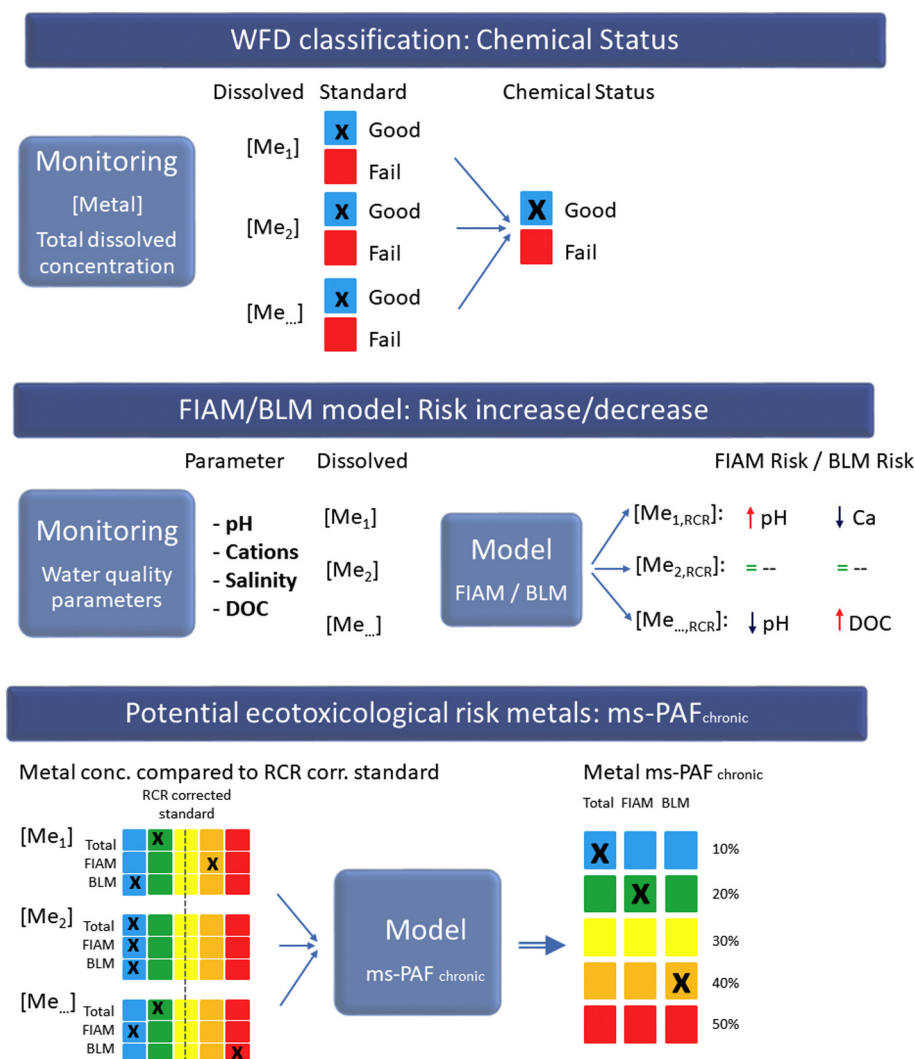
WFD classification: Chemical Status

Dissolved Standard Chemical Status

Monitoring
[Metal]
Total dissolved concentration

[Me$_1$] X Good
Fail

[Me$_2$] X Good
Fail

[Me$_{...}$] X Good
Fail

X Good
Fail

FIAM/BLM model: Risk increase/decrease

Parameter Dissolved FIAM Risk / BLM Risk

Monitoring
Water quality parameters

- pH
- Cations
- Salinity
- DOC

[Me$_1$]
[Me$_2$]
[Me$_{...}$]

Model
FIAM / BLM

[Me$_{1,RCR}$]: ↑ pH ↓ Ca
[Me$_{2,RCR}$]: = -- = --
[Me$_{...,RCR}$]: ↓ pH ↑ DOC

Potential ecotoxicological risk metals: ms-PAF$_{chronic}$

Metal conc. compared to RCR corr. standard

RCR corrected standard

[Me$_1$] Total X
FIAM X
BLM X

[Me$_2$] Total X
FIAM X
BLM X

[Me$_{...}$] Total X
FIAM X
BLM X

Model
ms-PAF chronic

Metal ms-PAF chronic

Total FIAM BLM

X 10%
X 20%
30%
X 40%
50%